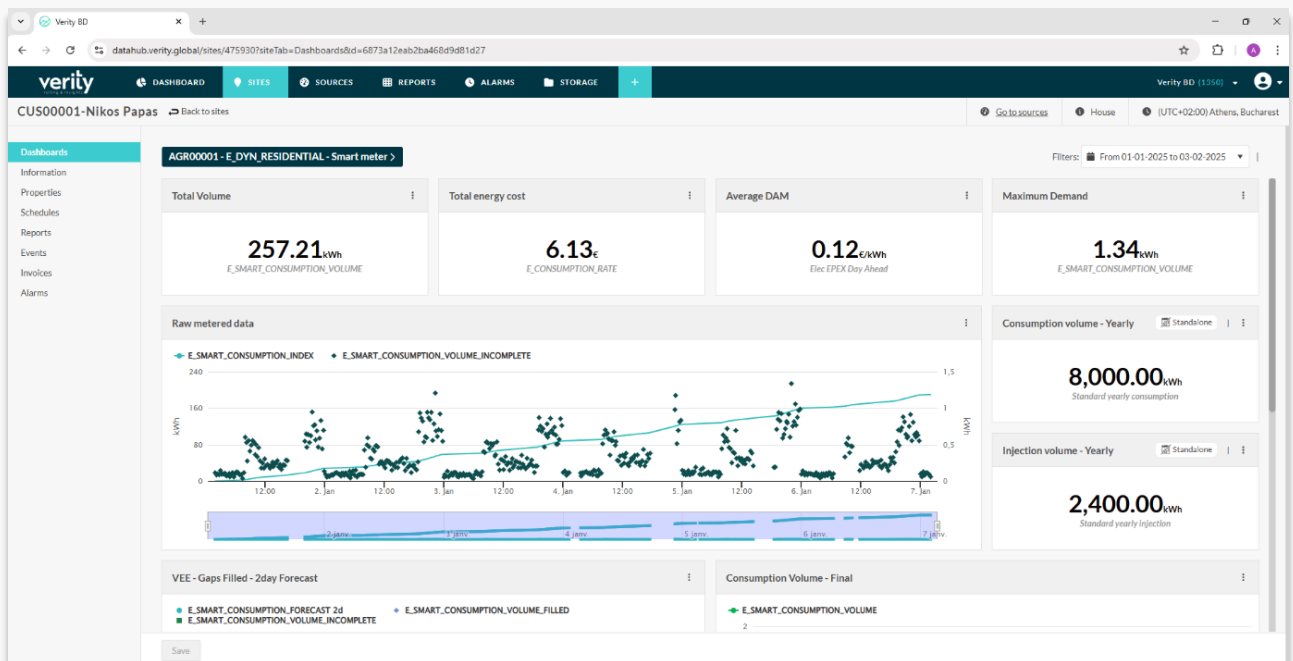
Verity BD ×
+

datahub.verity.global/sites/475930?siteTab=Dashboards&d=6873a12eab2ba468d9d81d27

verity

DASHBOARD SITES SOURCES REPORTS ALARMS STORAGE +

Verity BD (1350)

CUS00001-Nikos Papas Back to sites

Go to sources House (UTC+02:00) Athens, Bucharest

Dashboards
Information
Properties
Schedules
Reports
Events
Invoices
Alarms

AGR00001 - E_DYN_RESIDENTIAL - Smart meter >

Filters: From 01-01-2025 to 03-02-2025

Total Volume
257.21kWh
E_SMART_CONSUMPTION_VOLUME

Total energy cost
6.13€
E_CONSUMPTION_RATE

Average DAM
0.12€/kWh
Elec EPEX Day Ahead

Maximum Demand
1.34kWh
E_SMART_CONSUMPTION_VOLUME

Raw metered data

E_SMART_CONSUMPTION_INDEX E_SMART_CONSUMPTION_VOLUME_INCOMPLETE

240
160
80
0
kWh
1,5
1
0,5
0
kWh
12:00 2. Jan 12:00 3. Jan 12:00 4. Jan 12:00 5. Jan 12:00 6. Jan 12:00 7. Jan
2. janv. 3. janv. 4. janv. 5. janv. 6. janv. 7. janv.

Consumption volume - Yearly
Standalone
8,000.00kWh
Standard yearly consumption

Injection volume - Yearly
Standalone
2,400.00kWh
Standard yearly injection

VEE - Gaps Filled - 2day Forecast
E_SMART_CONSUMPTION_FORECAST 2d
E_SMART_CONSUMPTION_VOLUME_INCOMPLETE
E_SMART_CONSUMPTION_VOLUME_FILLED

Consumption Volume - Final
E_SMART_CONSUMPTION_VOLUME
2

Save